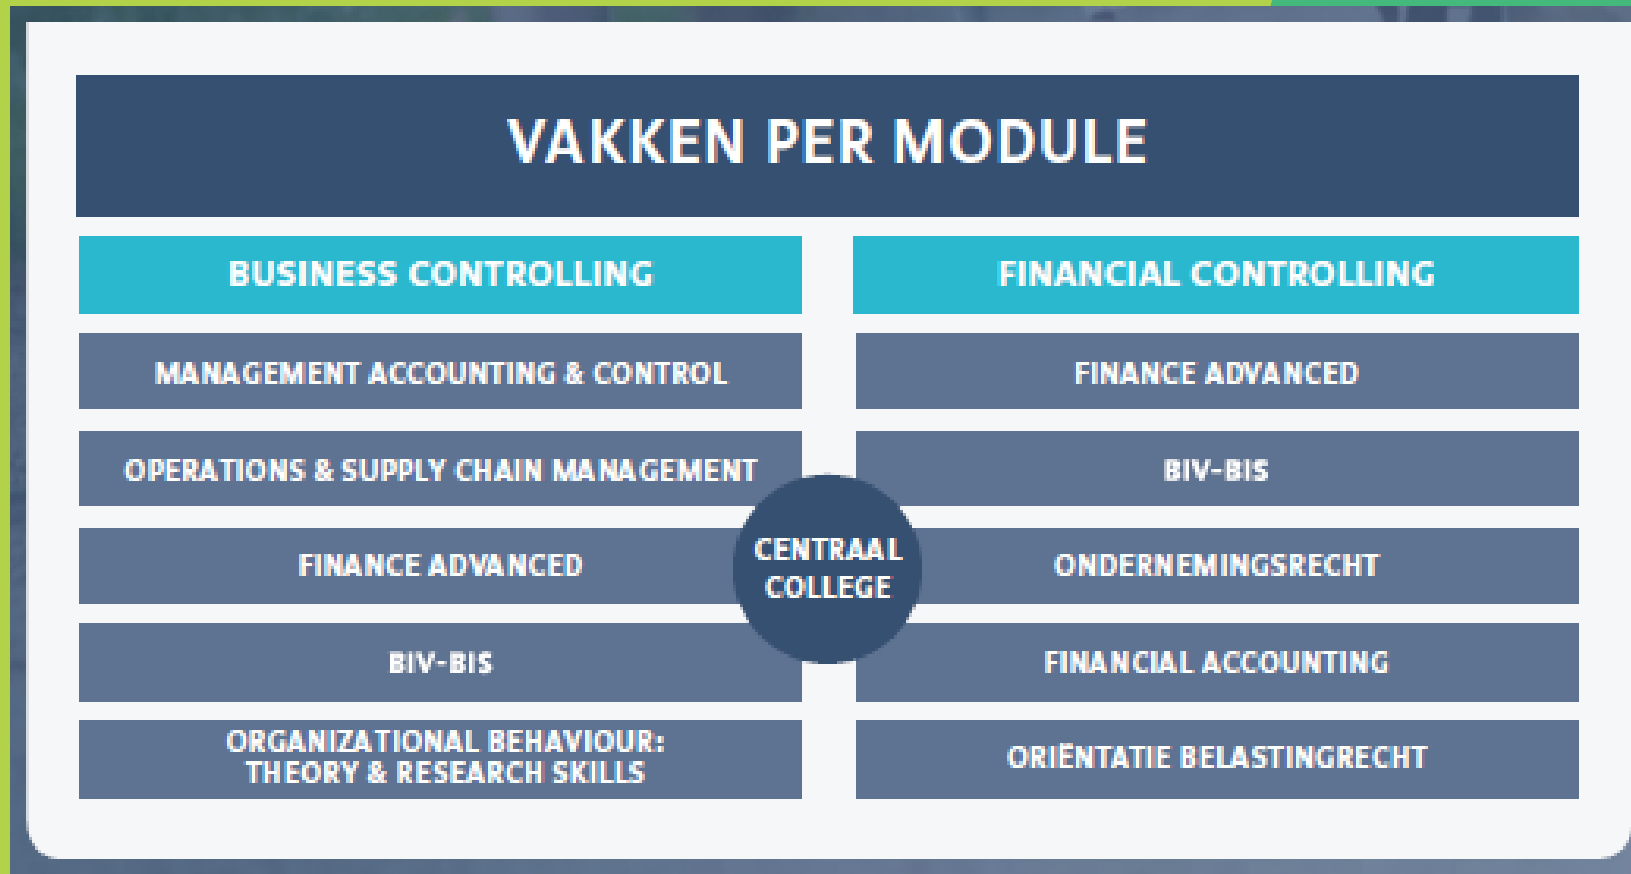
VAKKEN PER MODULE

| BUSINESS CONTROLLING | FINANCIAL CONTROLLING |
|---|---|
| MANAGEMENT ACCOUNTING & CONTROL | FINANCE ADVANCED |
| OPERATIONS & SUPPLY CHAIN MANAGEMENT | BIV-BIS |
| FINANCE ADVANCED | ONDERNEMINGSRECHT |
| BIV-BIS | FINANCIAL ACCOUNTING |
| ORGANIZATIONAL BEHAVIOUR: THEORY & RESEARCH SKILLS | ORIËNTATIE BELASTINGRECHT |

CENTRAAL COLLEGE